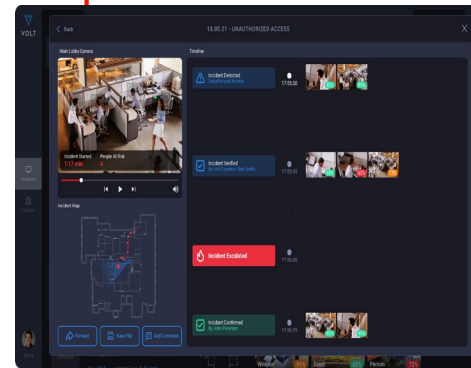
VOLT

< Back

18.05.21 - UNAUTHORIZED ACCESS

X

Main Lobby Camera

Incident Started
1:17 mins

People At Risk
6

Incident Map

Forward

Save file

Add Comment

Timeline

Incident Detected
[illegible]

17:55:00

Incident Verified
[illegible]

17:55:45

Incident Escalated

17:56:00

Incident Confirmed
By John Peterson

17:56:15

Weapon

Event

Person